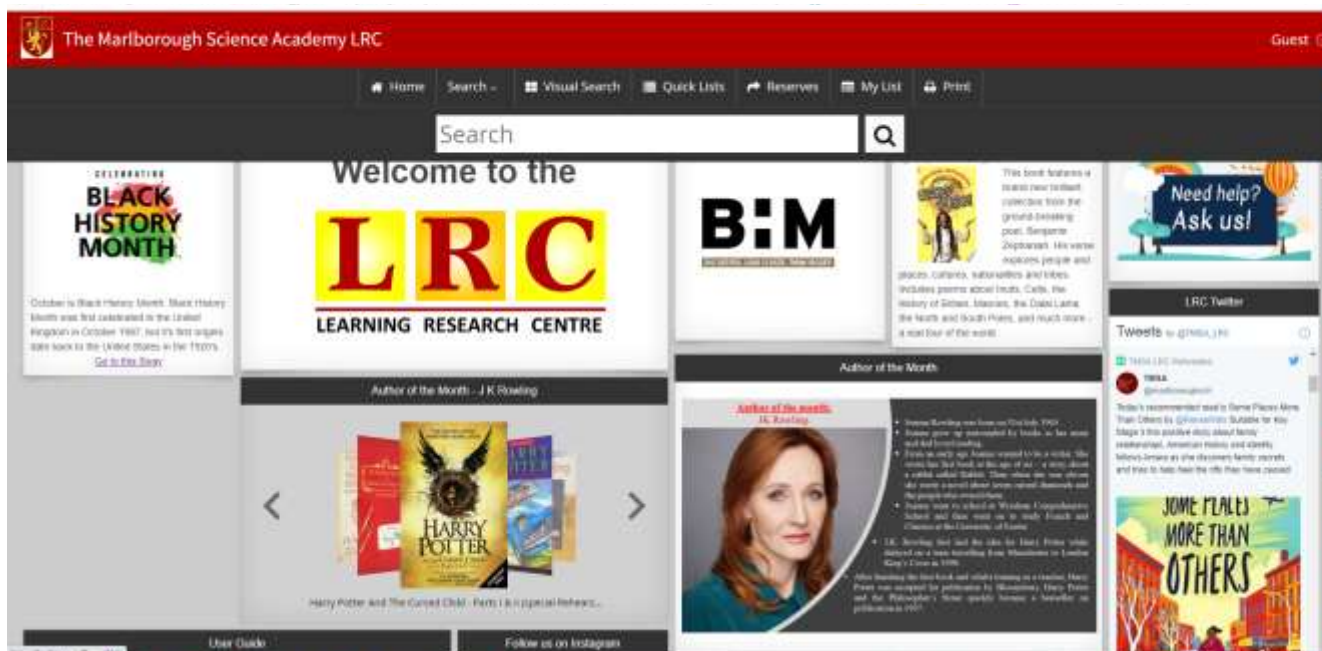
The Marlborough Science Academy LRC

Guest

Home Search Visual Search Quick Lists Reserves My List Print

Search

CELEBRATING BLACK HISTORY MONTH

October is Black History Month. Black History Month was first celebrated in the United Kingdom in October 1987, but it's first origins date back to the United States in the 1920's.

Go to this Story

Welcome to the

LRC

LEARNING RESEARCH CENTRE

Author of the Month - J K Rowling

HARRY POTTER

Harry Potter and The Cursed Child - Parts I & II (special Rehears...

B:M

This book features a brand new brilliant collection from the ground-breaking poet, Benjamin Zephaniah. His verse explores people and places, cultures, nationalities and tribes. Includes poems about trusts, Celts, the history of Britain, Maroons, the Dalai Lama, the North and South Poles, and much more - a real tour of the world.

Author of the Month

Author of the month: JK Rowling

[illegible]

Need help? Ask us!

LRC Twitter

Tweets by @TMSA_LRC

TMSA

Today's recommended read is Some Places More Than Others by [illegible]. Suitable for Key Stage 3 this positive story about family relationships, American history and identity follows Amara as she discovers family secrets and tries to help heal the rifts they have caused.

SOME PLACES MORE THAN OTHERS

User Guide

Follow us on Instagram